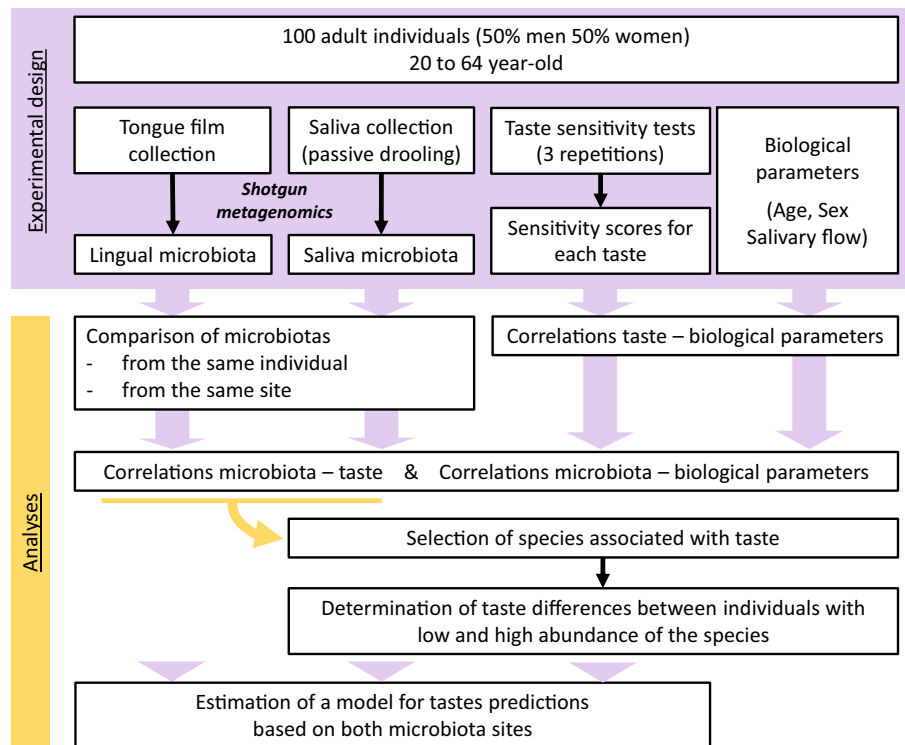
Experimental design

100 adult individuals (50% men 50% women)
20 to 64 year-old

Tongue film collection

Saliva collection (passive drooling)

Taste sensitivity tests (3 repetitions)

Biological parameters

(Age, Sex Salivary flow)

Shotgun metagenomics

Lingual microbiota

Saliva microbiota

Sensitivity scores for each taste

Analyses

Comparison of microbiotas
- from the same individual
- from the same site

Correlations taste – biological parameters

Correlations microbiota – taste & Correlations microbiota – biological parameters

Selection of species associated with taste

Determination of taste differences between individuals with low and high abundance of the species

Estimation of a model for tastes predictions based on both microbiota sites